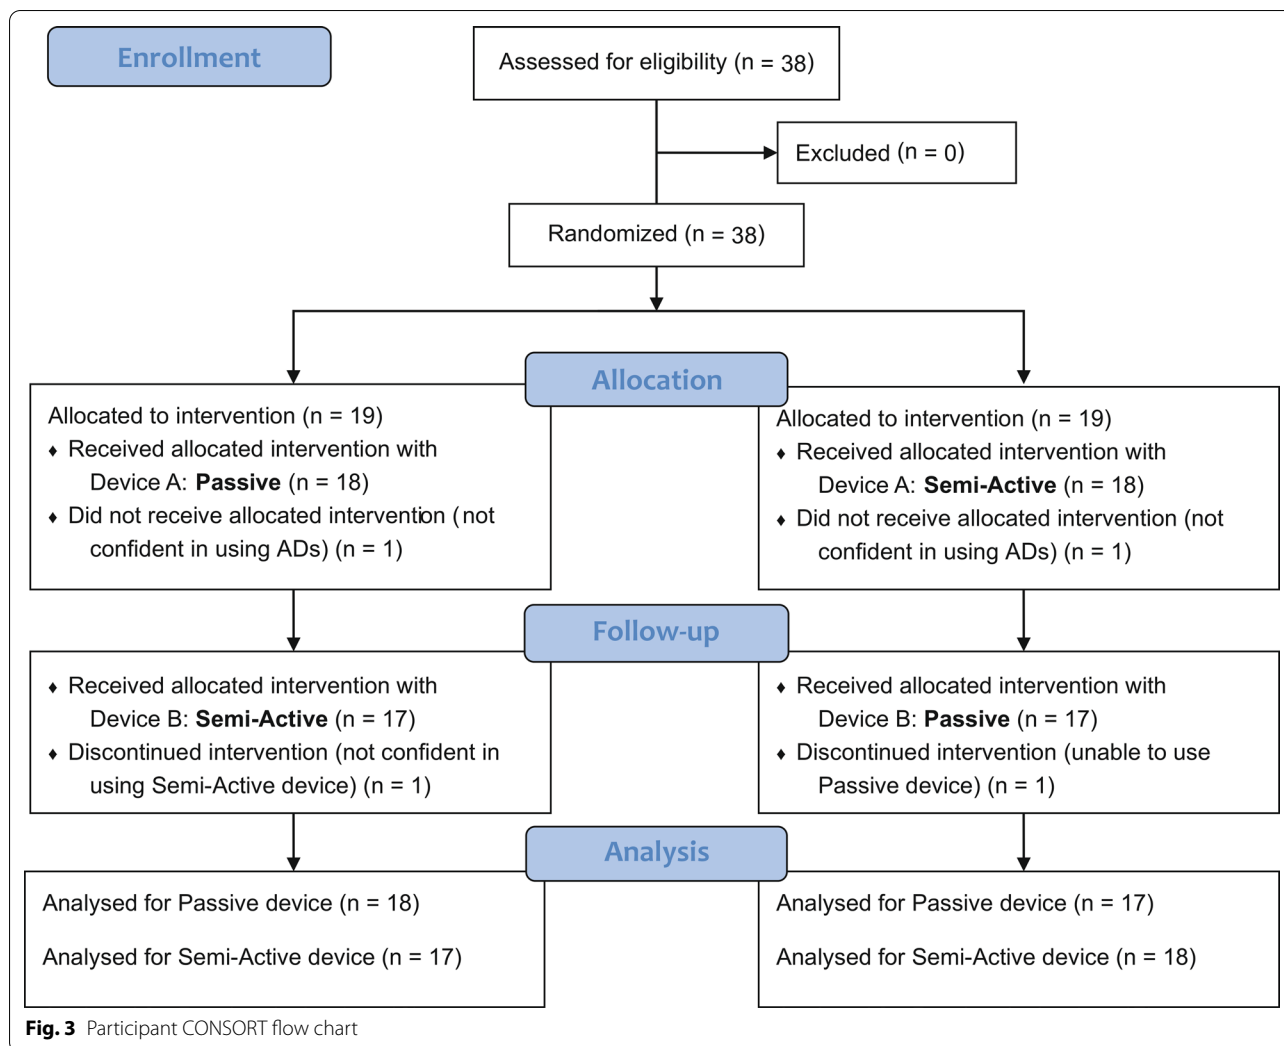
Enrollment

Assessed for eligibility (n = 38)

Excluded (n = 0)

Randomized (n = 38)

Allocation

Allocated to intervention (n = 19)
♦ Received allocated intervention with Device A: **Passive** (n = 18)
♦ Did not receive allocated intervention (not confident in using ADs) (n = 1)

Allocated to intervention (n = 19)
♦ Received allocated intervention with Device A: **Semi-Active** (n = 18)
♦ Did not receive allocated intervention (not confident in using ADs) (n = 1)

Follow-up

♦ Received allocated intervention with Device B: **Semi-Active** (n = 17)
♦ Discontinued intervention (not confident in using Semi-Active device) (n = 1)

♦ Received allocated intervention with Device B: **Passive** (n = 17)
♦ Discontinued intervention (unable to use Passive device) (n = 1)

Analysis

Analysed for Passive device (n = 18)

Analysed for Semi-Active device (n = 17)

Analysed for Passive device (n = 17)

Analysed for Semi-Active device (n = 18)

**Fig. 3** Participant CONSORT flow chart